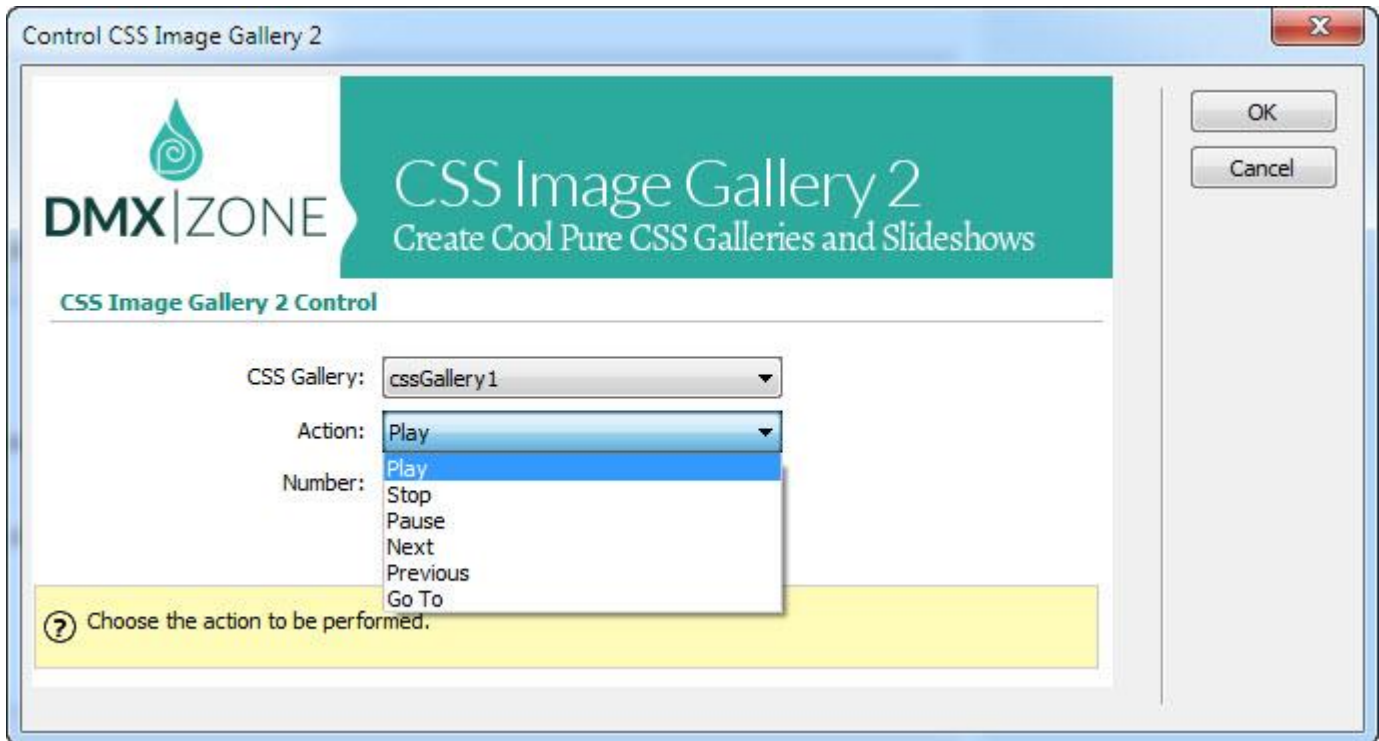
Control CSS Image Gallery 2

DMX|ZONE

CSS Image Gallery 2
Create Cool Pure CSS Galleries and Slideshows

OK

Cancel

CSS Image Gallery 2 Control

CSS Gallery: cssGallery1

Action: Play

Number:

Play
Stop
Pause
Next
Previous
Go To

Choose the action to be performed.